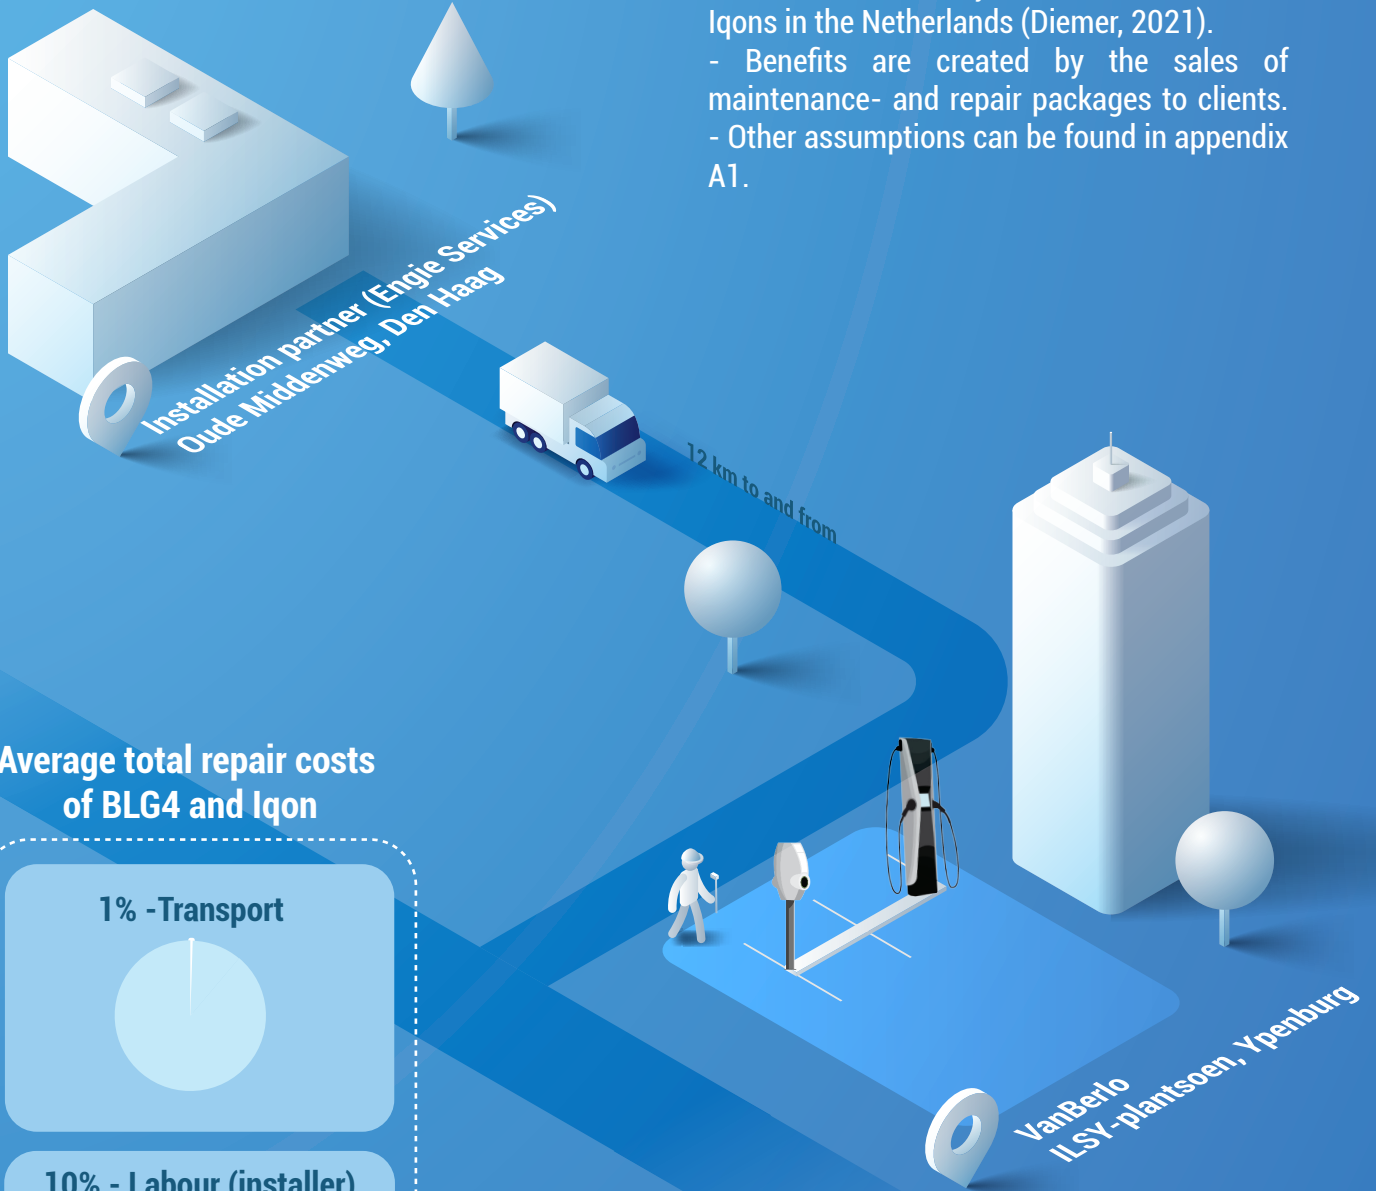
Iqons in the Netherlands (Diemer, 2021).
- Benefits are created by the sales of maintenance- and repair packages to clients.
- Other assumptions can be found in appendix A1.

Installation partner (Engie Services)
Oude Middenweg, Den Haag

12 km to and from

Average total repair costs of BLG4 and Iqon

1% -Transport

10% - Labour (installer)

VanBerlo
ILSY-plantsoen, Ypenburg